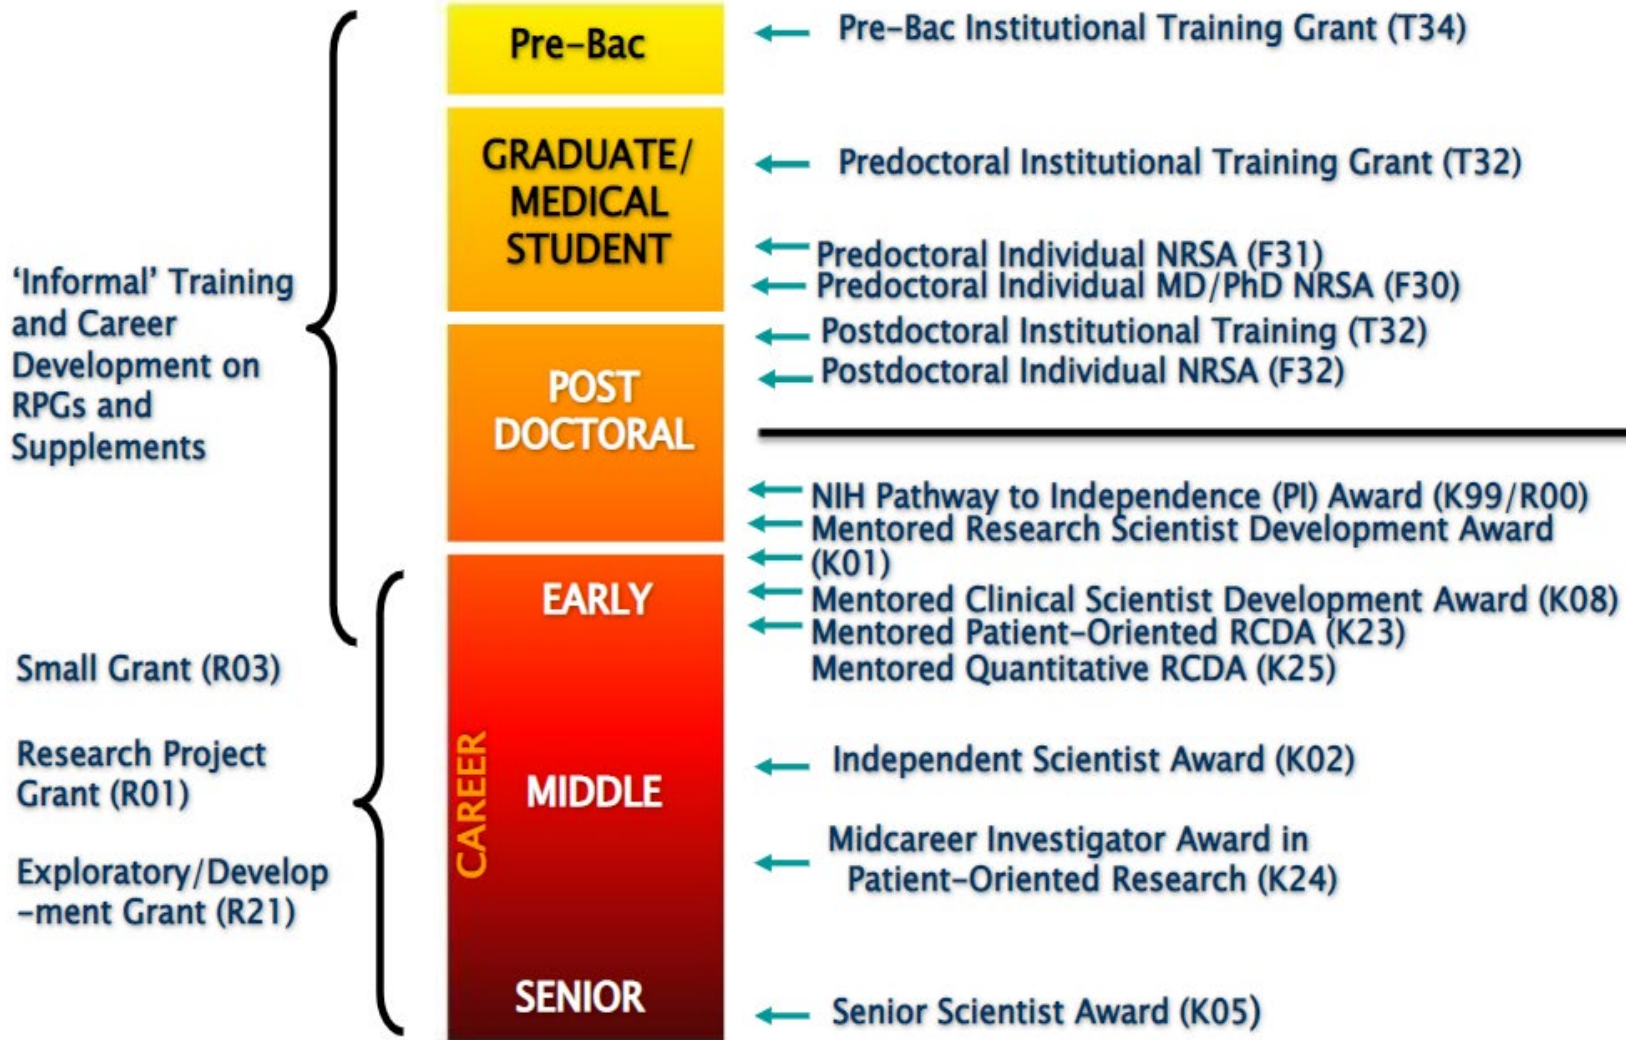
'Informal' Training and Career Development on RPGs and Supplements

Small Grant (R03)

Research Project Grant (R01)

Exploratory/Develop-ment Grant (R21)

Pre-Bac

GRADUATE/ MEDICAL STUDENT

POST DOCTORAL

EARLY

CAREER

MIDDLE

SENIOR

Pre-Bac Institutional Training Grant (T34)

Predoctoral Institutional Training Grant (T32)

Predoctoral Individual NRSA (F31)
Predoctoral Individual MD/PhD NRSA (F30)
Postdoctoral Institutional Training (T32)
Postdoctoral Individual NRSA (F32)

NIH Pathway to Independence (PI) Award (K99/R00)
Mentored Research Scientist Development Award (K01)
Mentored Clinical Scientist Development Award (K08)
Mentored Patient-Oriented RCDA (K23)
Mentored Quantitative RCDA (K25)

Independent Scientist Award (K02)

Midcareer Investigator Award in Patient-Oriented Research (K24)

Senior Scientist Award (K05)